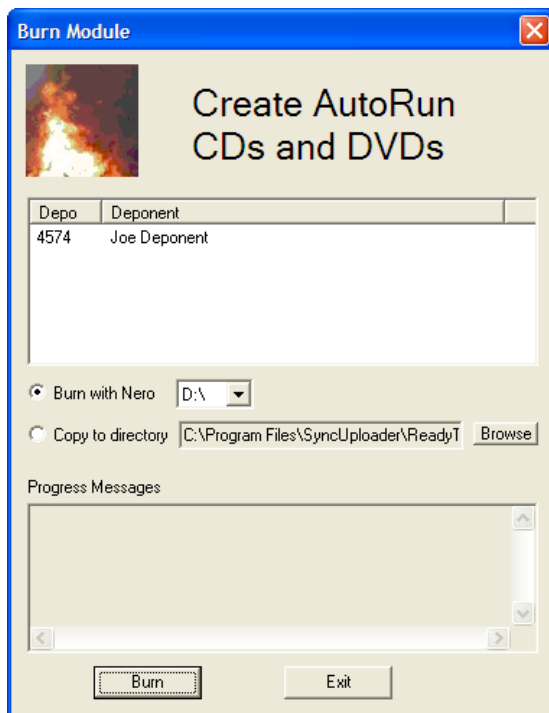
Burn Module

Create AutoRun CDs and DVDs

| Depo | Deponent |
|---|---|
| 4574 | Joe Deponent |

Burn with Nero D:\

Copy to directory C:\Program Files\SyncUploader\ReadyT Browse

Progress Messages

Burn Exit